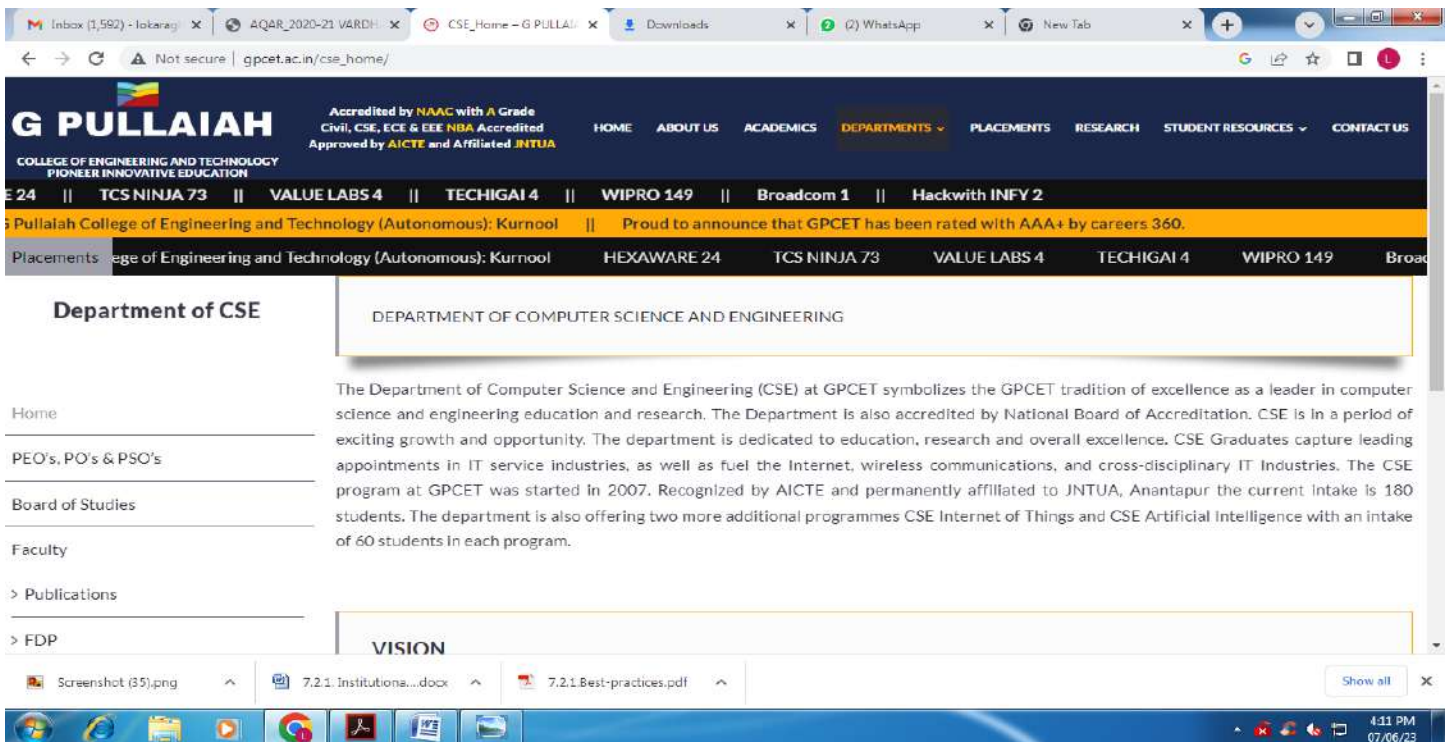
M Inbox (1,592) - lokarag ×   AQAR 2020-21 VARDH ×   CSE_Home – G PULLAI ×   Downloads ×   (2) WhatsApp ×   New Tab ×   +

← → C   Not secure | gpcet.ac.in/cse_home/

G PULLAIAH
COLLEGE OF ENGINEERING AND TECHNOLOGY
PIONEER INNOVATIVE EDUCATION

Accredited by NAAC with A Grade
Civil, CSE, ECE & EEE NBA Accredited
Approved by AICTE and Affiliated JNTUA

HOME   ABOUT US   ACADEMICS   DEPARTMENTS ⌄   PLACEMENTS   RESEARCH   STUDENT RESOURCES ⌄   CONTACT US

E 24 || TCS NINJA 73 || VALUE LABS 4 || TECHIGAI 4 || WIPRO 149 || Broadcom 1 || Hackwith INFY 2

i Pullaiah College of Engineering and Technology (Autonomous): Kurnool || Proud to announce that GPCET has been rated with AAA+ by careers 360.

Placements ege of Engineering and Technology (Autonomous): Kurnool   HEXAWARE 24   TCS NINJA 73   VALUE LABS 4   TECHIGAI 4   WIPRO 149   Broad

Department of CSE

Home

PEO's, PO's & PSO's

Board of Studies

Faculty

> Publications

> FDP

DEPARTMENT OF COMPUTER SCIENCE AND ENGINEERING

The Department of Computer Science and Engineering (CSE) at GPCET symbolizes the GPCET tradition of excellence as a leader in computer science and engineering education and research. The Department is also accredited by National Board of Accreditation. CSE is in a period of exciting growth and opportunity. The department is dedicated to education, research and overall excellence. CSE Graduates capture leading appointments in IT service industries, as well as fuel the Internet, wireless communications, and cross-disciplinary IT Industries. The CSE program at GPCET was started in 2007. Recognized by AICTE and permanently affiliated to JNTUA, Anantapur the current intake is 180 students. The department is also offering two more additional programmes CSE Internet of Things and CSE Artificial Intelligence with an intake of 60 students in each program.

VISION

Screenshot (35).png   7.2.1. Institutiona....docx   7.2.1.Best-practices.pdf   Show all

4:11 PM
07/06/23